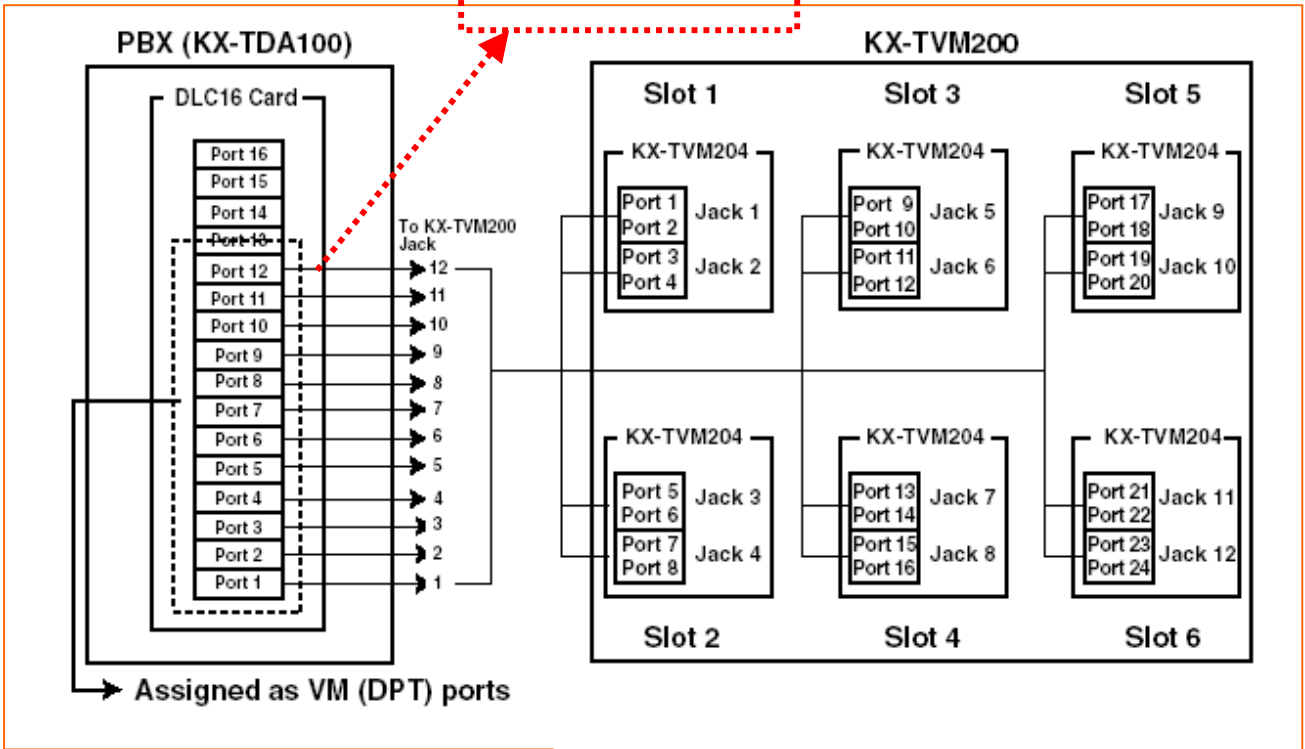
PBX (KX-TDA100)

DLC16 Card

Port 16
Port 15
Port 14
Port 13
Port 12
Port 11
Port 10
Port 9
Port 8
Port 7
Port 6
Port 5
Port 4
Port 3
Port 2
Port 1

To KX-TVM200 Jack

12
11
10
9
8
7
6
5
4
3
2
1

Assigned as VM (DPT) ports

KX-TVM200

Slot 1

KX-TVM204

Port 1
Port 2
Jack 1
Port 3
Port 4
Jack 2

Slot 3

KX-TVM204

Port 9
Port 10
Jack 5
Port 11
Port 12
Jack 6

Slot 5

KX-TVM204

Port 17
Port 18
Jack 9
Port 19
Port 20
Jack 10

KX-TVM204

Port 5
Port 6
Jack 3
Port 7
Port 8
Jack 4

Slot 2

KX-TVM204

Port 13
Port 14
Jack 7
Port 15
Port 16
Jack 8

Slot 4

KX-TVM204

Port 21
Port 22
Jack 11
Port 23
Port 24
Jack 12

Slot 6